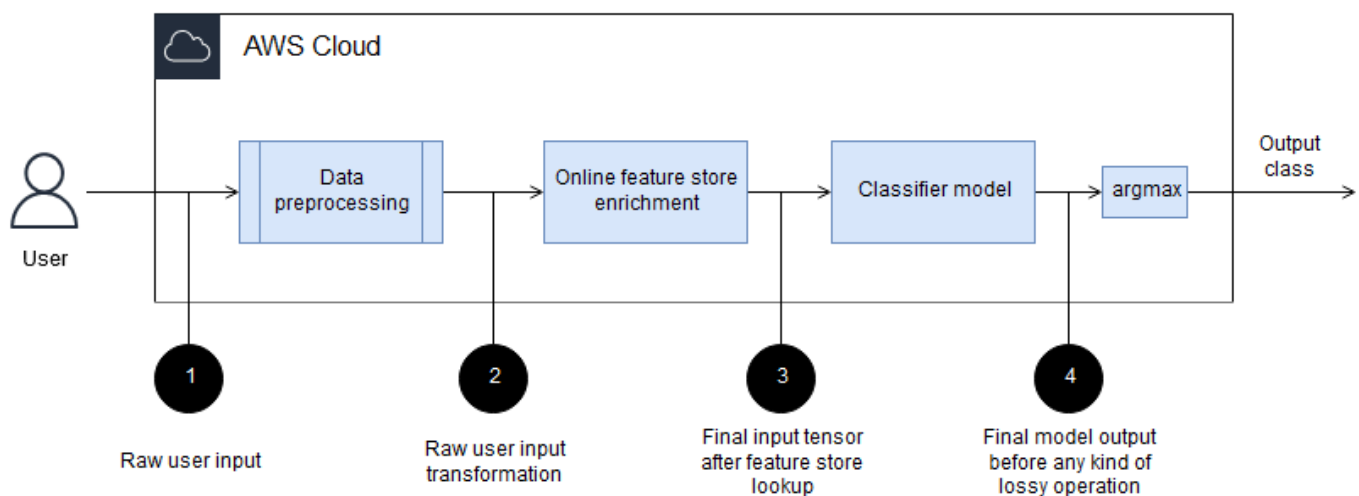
AWS Cloud

User

Data preprocessing

Online feature store enrichment

Classifier model

argmax

Output class

1

Raw user input

2

Raw user input transformation

3

Final input tensor after feature store lookup

4

Final model output before any kind of lossy operation